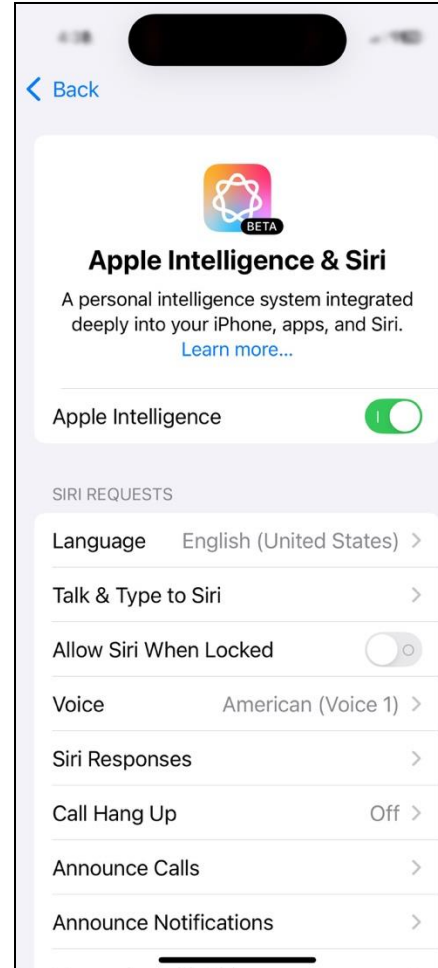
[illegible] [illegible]

< Back

BETA

Apple Intelligence & Siri

A personal intelligence system integrated deeply into your iPhone, apps, and Siri. Learn more...

Apple Intelligence

SIRI REQUESTS

Language English (United States) >

Talk & Type to Siri >

Allow Siri When Locked

Voice American (Voice 1) >

Siri Responses >

Call Hang Up Off >

Announce Calls >

Announce Notifications >